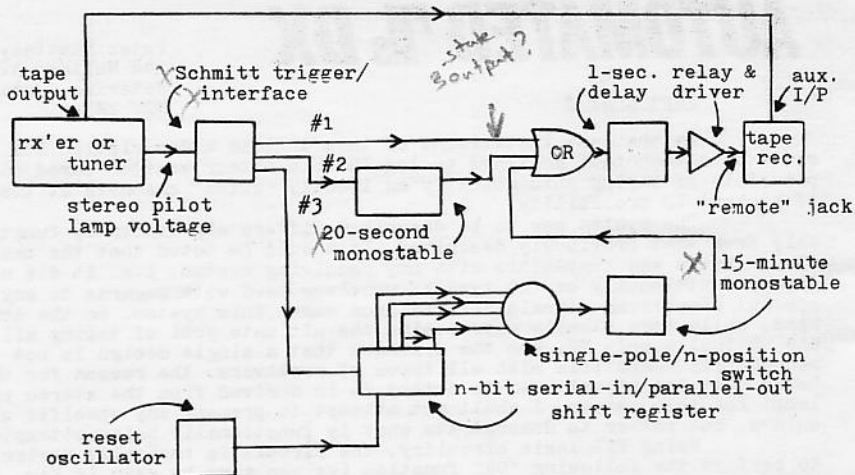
tape output

rx'er or tuner

stereo pilot lamp voltage

Schmitt trigger/ interface

-state 3 output?

#1

#2

#3

20-second monostable

OR

1-sec. delay

relay & driver

aux. I/P

tape rec.

"remote" jack

15-minute monostable

single-pole/n-position switch

n-bit serial-in/parallel-out shift register

reset oscillator